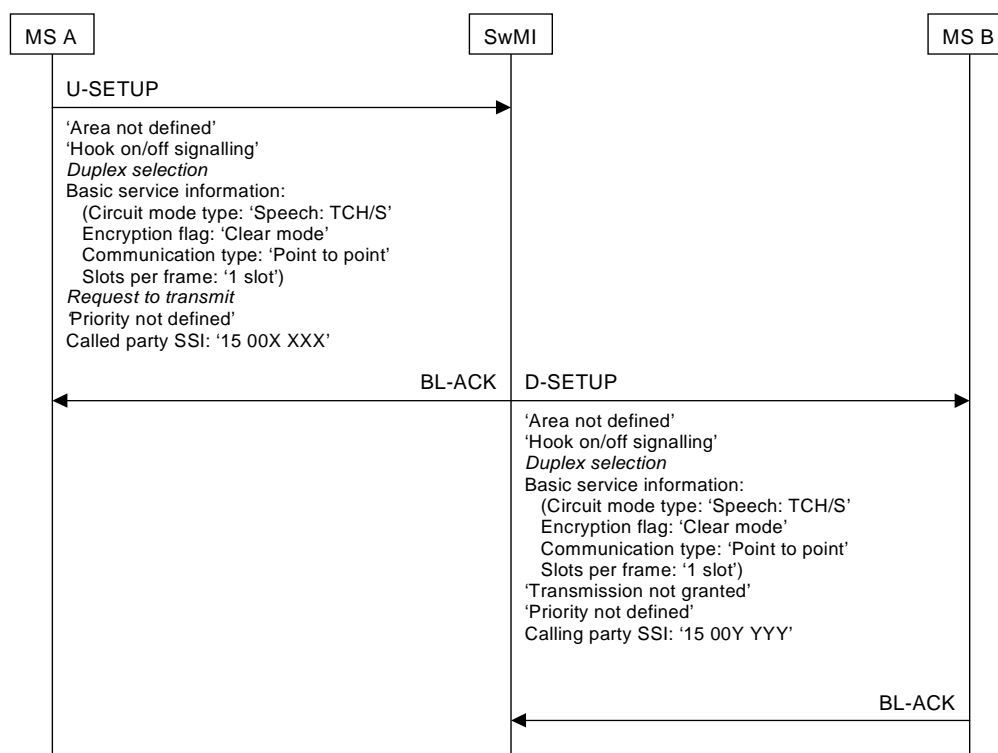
MS A

SwMI

MS B

U-SETUP

'Area not defined'
'Hook on/off signalling'
*Duplex selection*
Basic service information:
(Circuit mode type: 'Speech: TCH/S'
Encryption flag: 'Clear mode'
Communication type: 'Point to point'
Slots per frame: '1 slot')
*Request to transmit*
'Priority not defined'
Called party SSI: '15 00X XXX'

BL-ACK

D-SETUP

'Area not defined'
'Hook on/off signalling'
*Duplex selection*
Basic service information:
(Circuit mode type: 'Speech: TCH/S'
Encryption flag: 'Clear mode'
Communication type: 'Point to point'
Slots per frame: '1 slot')
'Transmission not granted'
'Priority not defined'
Calling party SSI: '15 00Y YYY'

BL-ACK